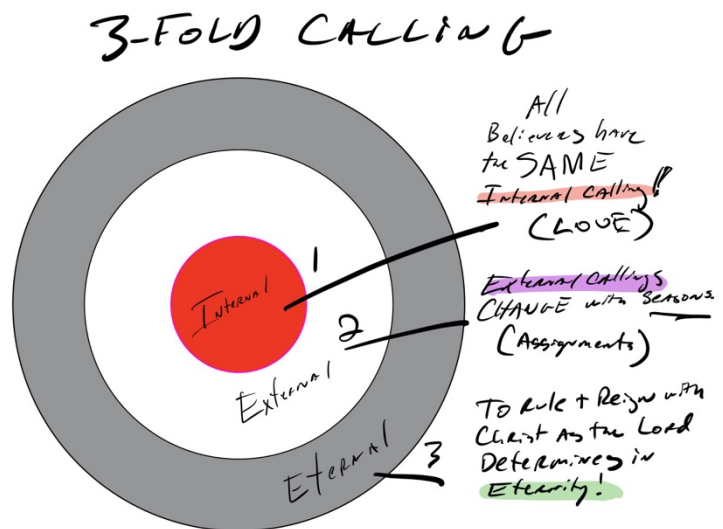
3-FOLD CALLING

Internal

1

External

2

Eternal

3

All Believers have the SAME Internal calling! (LOVE)

External callings CHANGE with Seasons (Assignments)

To Rule + Reign with Christ As the Lord Determines in Eternity!